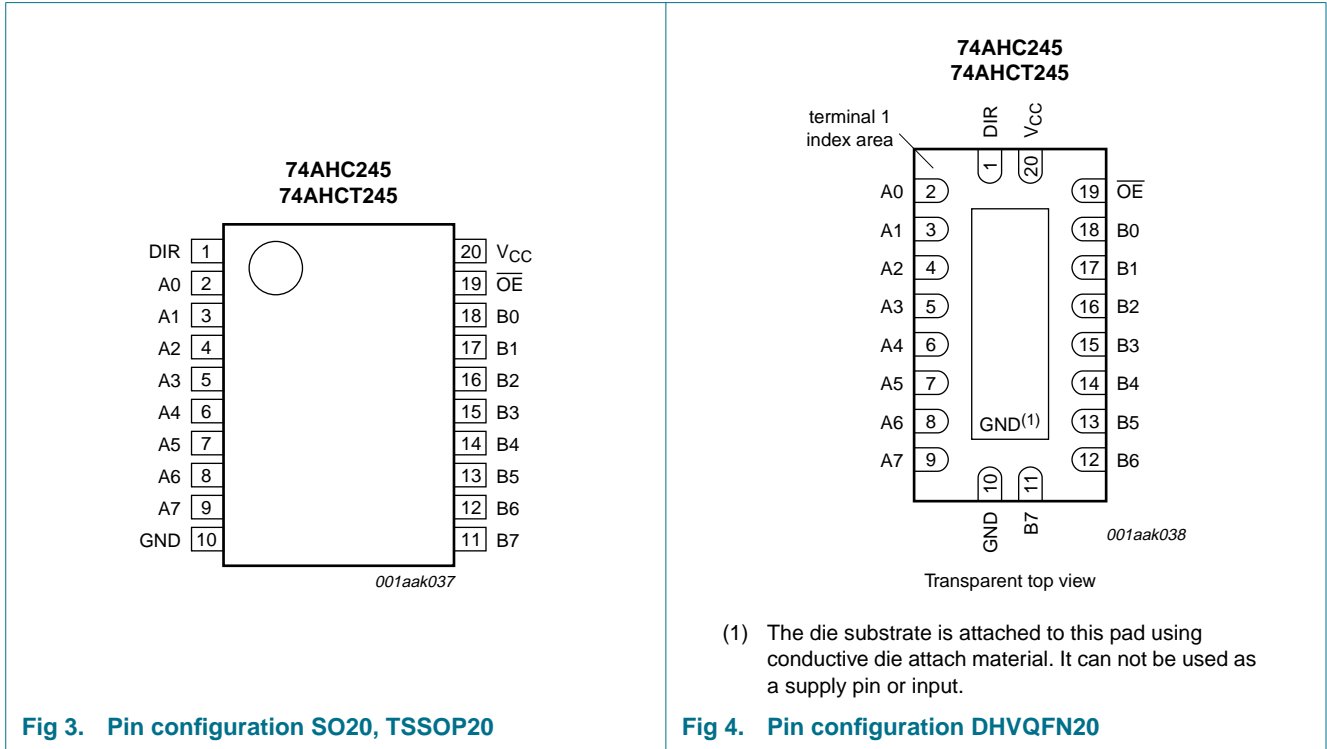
74AHC245
74AHCT245

| | | | |
|---|---|---|---|
| DIR | 1 | 20 | $V_{CC}$ |
| A0 | 2 | 19 | $\overline{OE}$ |
| A1 | 3 | 18 | B0 |
| A2 | 4 | 17 | B1 |
| A3 | 5 | 16 | B2 |
| A4 | 6 | 15 | B3 |
| A5 | 7 | 14 | B4 |
| A6 | 8 | 13 | B5 |
| A7 | 9 | 12 | B6 |
| GND | 10 | 11 | B7 |

001aak037

Fig 3. Pin configuration SO20, TSSOP20

74AHC245
74AHCT245

terminal 1 index area

DIR 1
$V_{CC}$ 20

| | | | |
|---|---|---|---|
| A0 | 2 | 19 | $\overline{OE}$ |
| A1 | 3 | 18 | B0 |
| A2 | 4 | 17 | B1 |
| A3 | 5 | 16 | B2 |
| A4 | 6 | 15 | B3 |
| A5 | 7 | 14 | B4 |
| A6 | 8 | 13 | B5 |
| A7 | 9 | 12 | B6 |

$GND^{(1)}$

10 GND
11 B7

001aak038

Transparent top view

(1) The die substrate is attached to this pad using conductive die attach material. It can not be used as a supply pin or input.

Fig 4. Pin configuration DHVQFN20